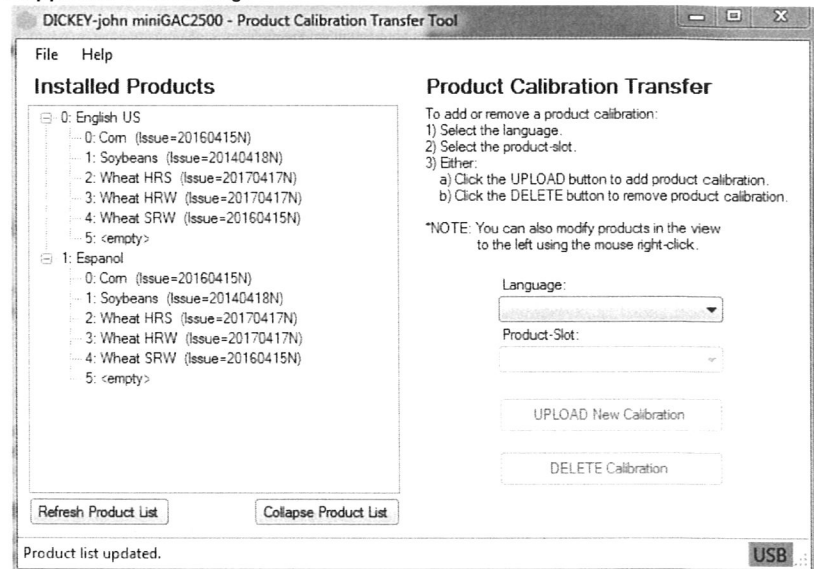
DICKEY-john miniGAC2500 - Product Calibration Transfer Tool

File Help

Installed Products

0: English US
0: Corn (Issue=20160415N)
1: Soybeans (Issue=20140418N)
2: Wheat HRS (Issue=20170417N)
3: Wheat HRW (Issue=20170417N)
4: Wheat SRW (Issue=20160415N)
5: <empty>
1: Espanol
0: Corn (Issue=20160415N)
1: Soybeans (Issue=20140418N)
2: Wheat HRS (Issue=20170417N)
3: Wheat HRW (Issue=20170417N)
4: Wheat SRW (Issue=20160415N)
5: <empty>

Refresh Product List

Collapse Product List

Product Calibration Transfer

To add or remove a product calibration:
1) Select the language.
2) Select the product-slot.
3) Either:
a) Click the UPLOAD button to add product calibration.
b) Click the DELETE button to remove product calibration.

*NOTE: You can also modify products in the view to the left using the mouse right-click.

Language:

Product-Slot:

UPLOAD New Calibration

DELETE Calibration

Product list updated.

USB